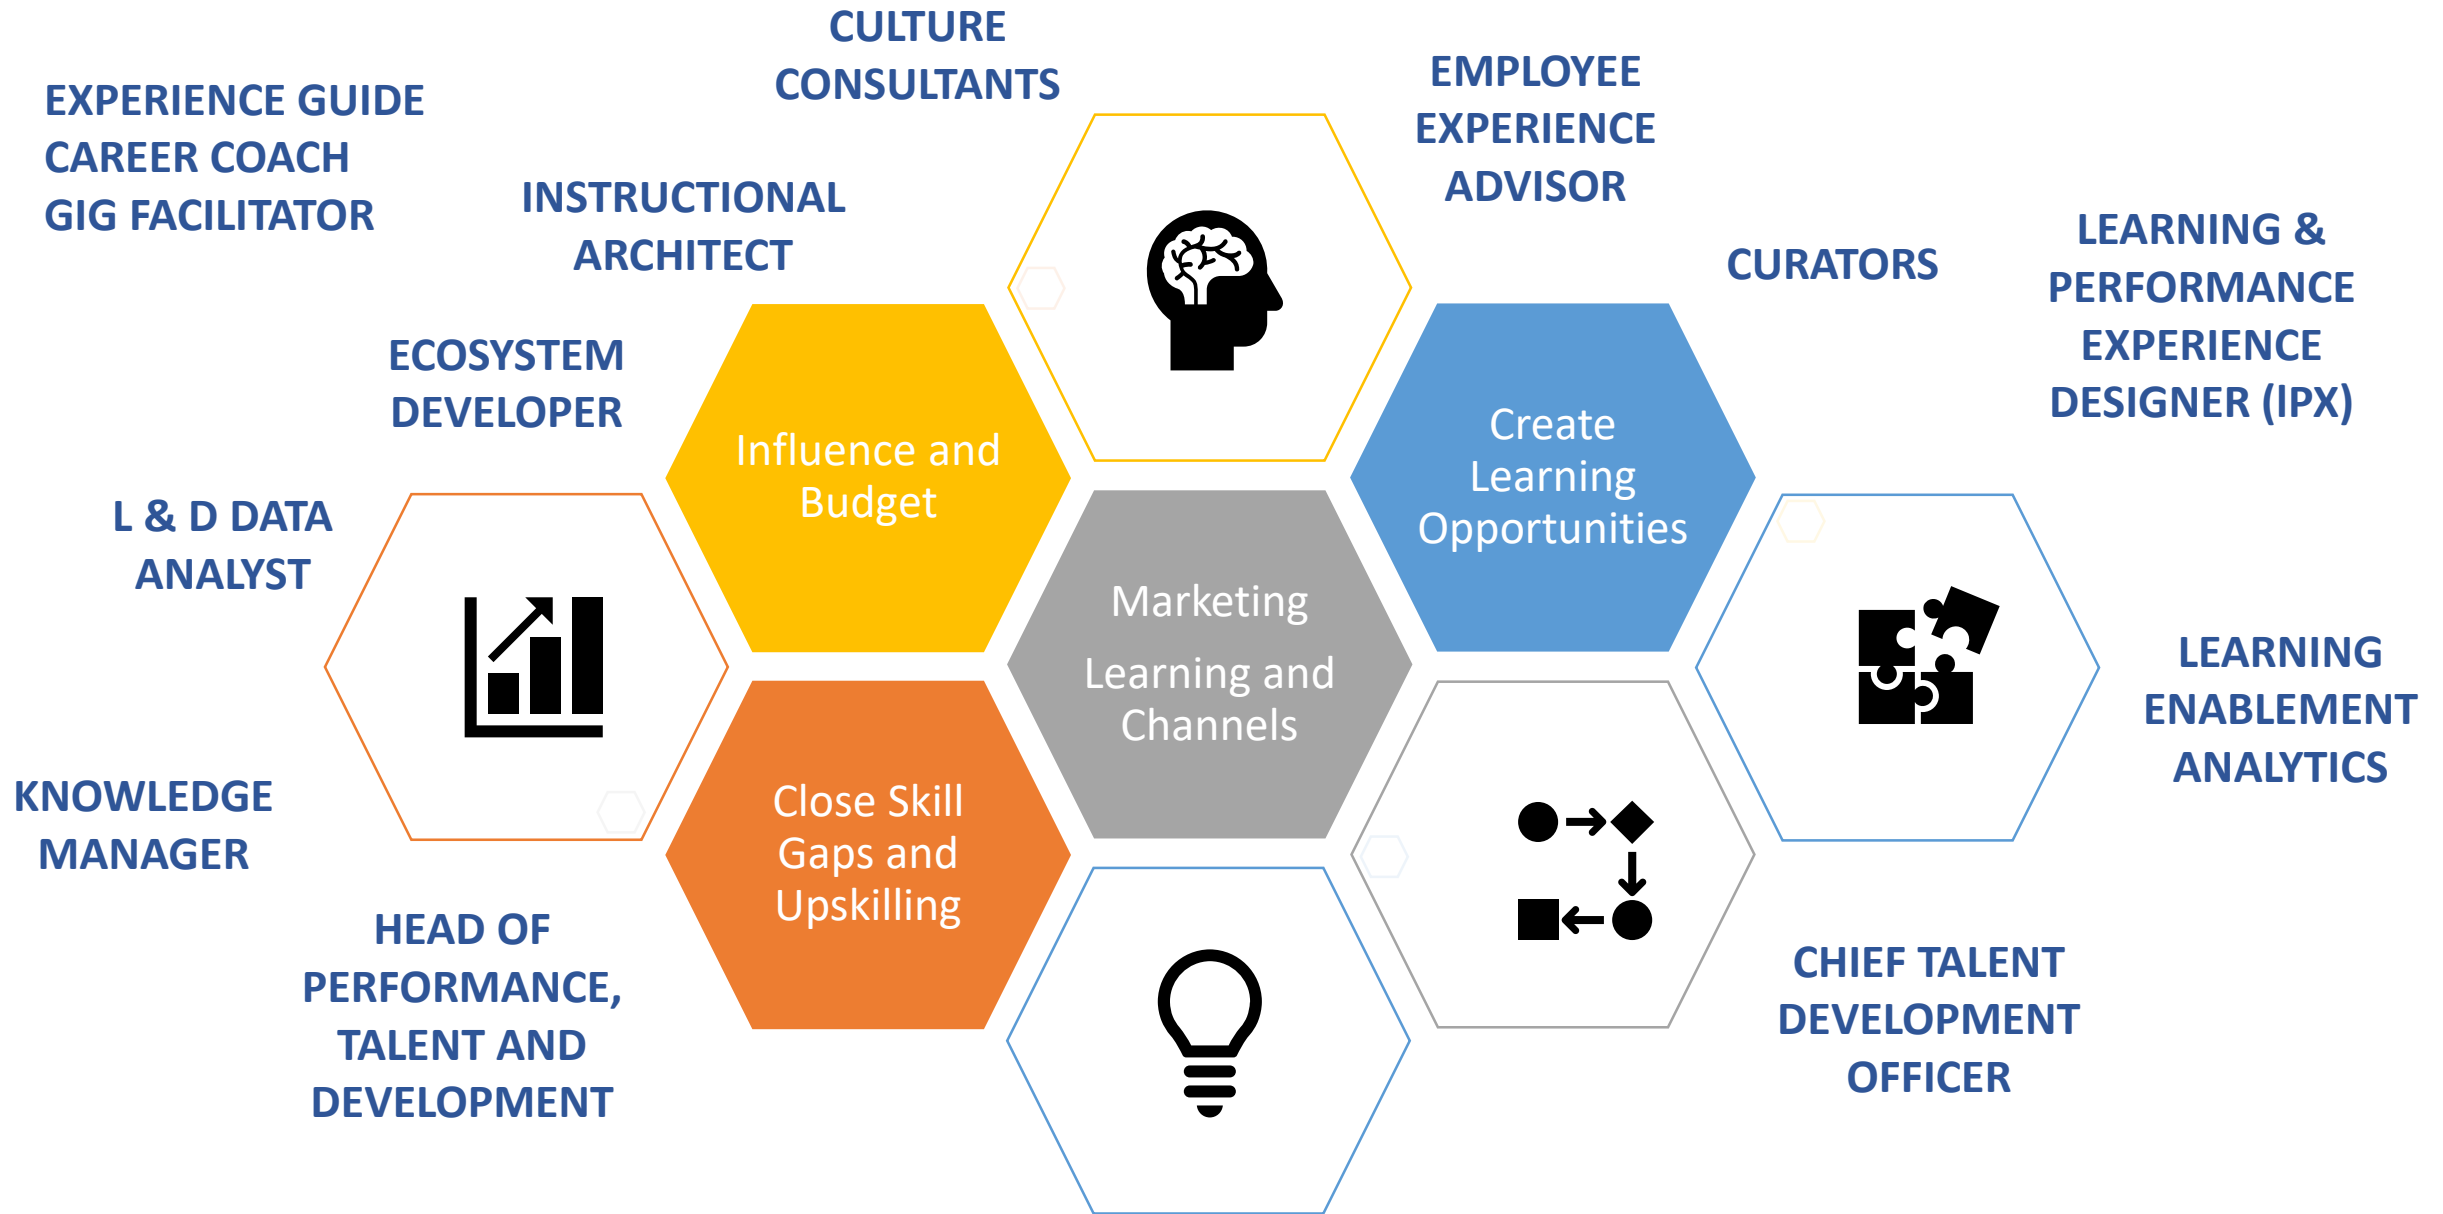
CULTURE CONSULTANTS

EXPERIENCE GUIDE
CAREER COACH
GIG FACILITATOR

EMPLOYEE EXPERIENCE ADVISOR

INSTRUCTIONAL ARCHITECT

CURATORS

LEARNING & PERFORMANCE EXPERIENCE DESIGNER (IPX)

ECOSYSTEM DEVELOPER

Influence and Budget

Create Learning Opportunities

L & D DATA ANALYST

Marketing

Learning and Channels

LEARNING ENABLEMENT ANALYTICS

KNOWLEDGE MANAGER

Close Skill Gaps and Upskilling

HEAD OF PERFORMANCE, TALENT AND DEVELOPMENT

CHIEF TALENT DEVELOPMENT OFFICER